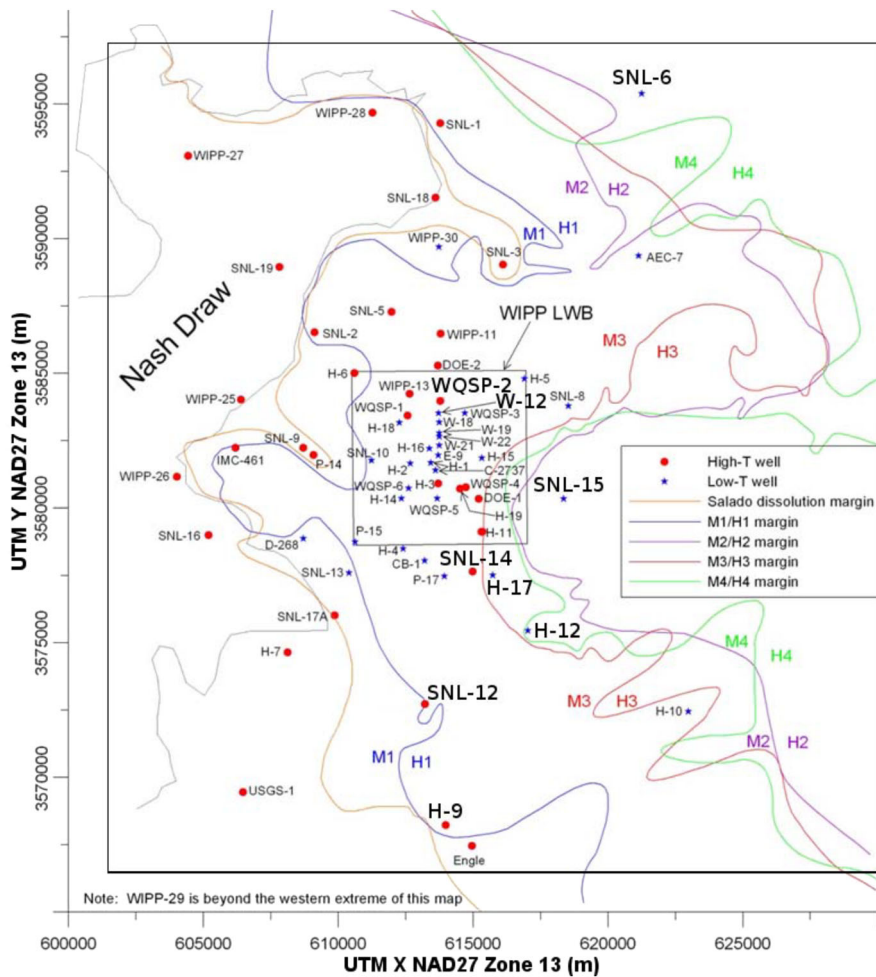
SNL-6

WIPP-28

SNL-1

WIPP-27

M4

H4

M2

H2

SNL-18

M1

H1

WIPP-30

SNL-3

AEC-7

SNL-19

Nash Draw

SNL-5

SNL-2

WIPP-11

WIPP LWB

M3

H3

DOE-2

H-6

H-5

WIPP-13

WQSP-2

WIPP-25

SNL-8

W-12

WQSP-1

WQSP-3

H-18

W-18

W-19

W-22

SNL-9

H-16

W-21

IMC-461

SNL-10

H-15

P-14

E-9

H-2

H-1

C-2737

WIPP-26

WQSP-6

H-3

WQSP-4

SNL-15

H-14

DOE-1

WQSP-5

H-19

SNL-16

P-15

H-11

D-268

H-4

SNL-14

CB-1

SNL-13

P-17

H-17

SNL-17A

H-12

M4

H4

H-7

SNL-12

M3

H3

H-10

M2

H2

M1

H1

USGS-1

H-9

Engle

Note: WIPP-29 is beyond the western extreme of this map

High-T well

Low-T well

Salado dissolution margin

M1/H1 margin

M2/H2 margin

M3/H3 margin

M4/H4 margin

UTM Y NAD27 Zone 13 (m)

3595000

3590000

3585000

3580000

3575000

3570000

600000

605000

610000

615000

620000

625000

UTM X NAD27 Zone 13 (m)